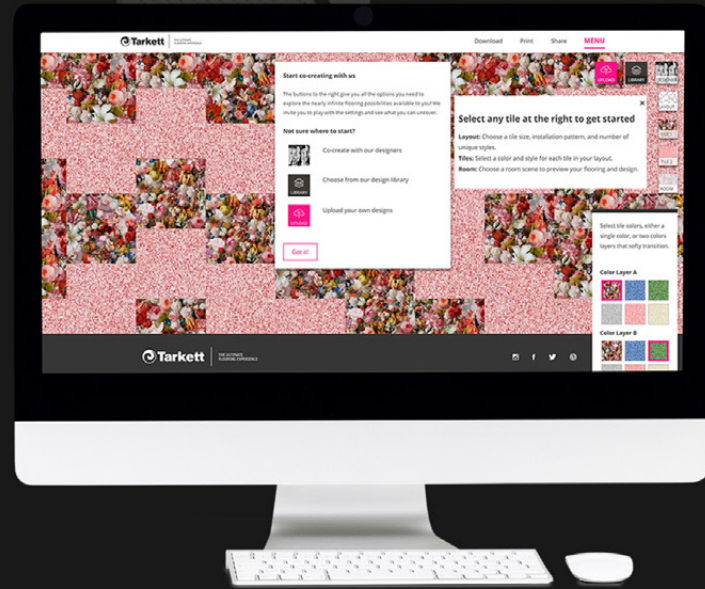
Tarkett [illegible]

Download Print Share MENU

Start co-creating with us

The buttons to the right give you all the options you need to explore the nearly infinite flooring possibilities available to you! We invite you to play with the settings and see what you can uncover.

Not sure where to start?

Co-create with our designers

LIBRARY Choose from our design library

UPLOAD Upload your own designs

Got it!

UPLOAD LIBRARY

×

Select any tile at the right to get started

Layout: Choose a tile size, installation pattern, and number of unique styles.
Tiles: Select a color and style for each tile in your layout.
Room: Choose a room scene to preview your flooring and design.

LAYOUT

TILE 1

TILE 2

ROOM

Select tile colors, either a single color, or two colors layers that softy transition.

Color Layer A

Color Layer B

Tarkett THE ULTIMATE FLOORING EXPERIENCE